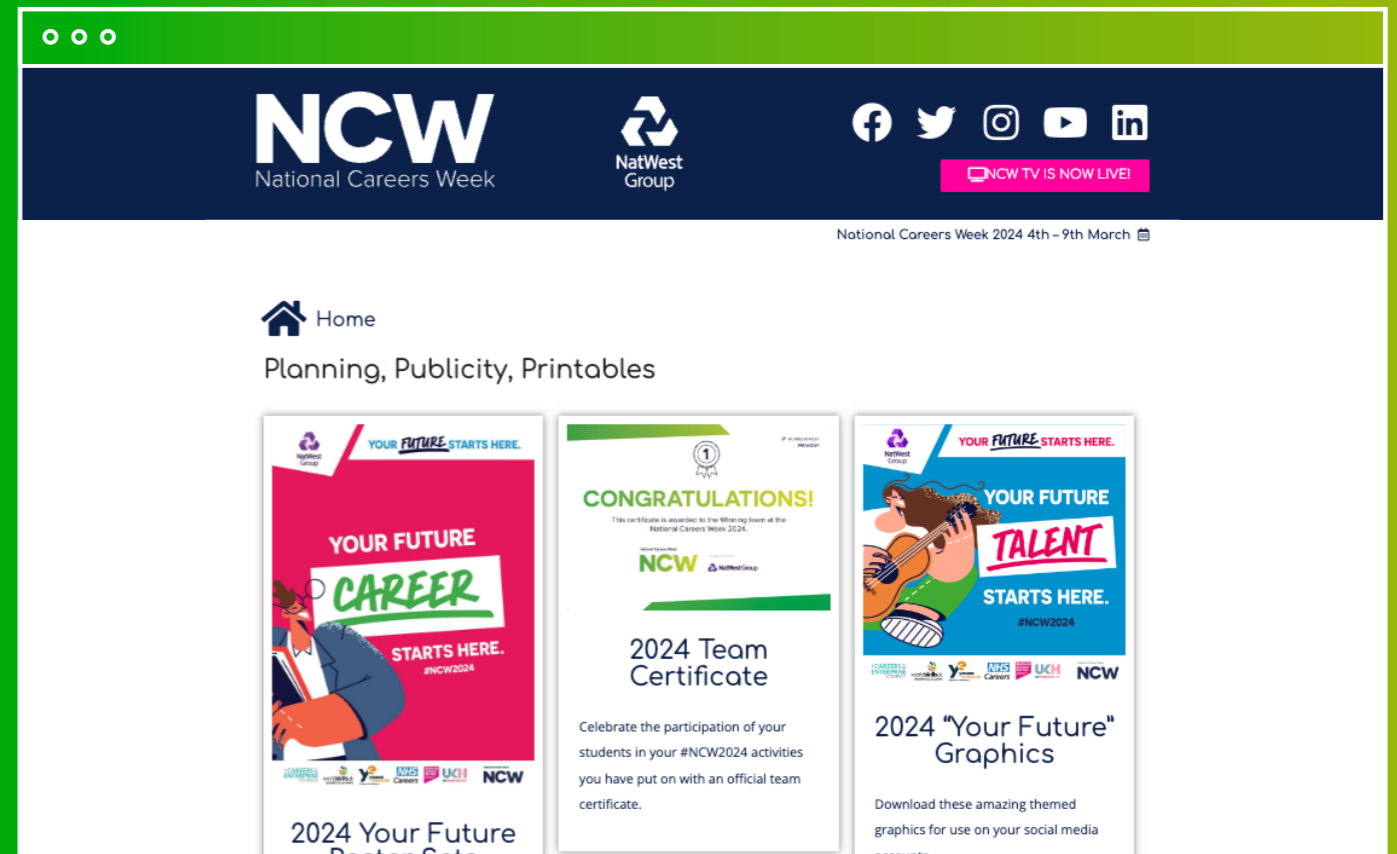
NCW
National Careers Week

NatWest Group

NCW TV IS NOW LIVE!

National Careers Week 2024 4th – 9th March

Home

Planning, Publicity, Printables

NatWest Group
YOUR FUTURE STARTS HERE.
YOUR FUTURE
CAREER
STARTS HERE.
#NCW2024
CAREERS & ENTERPRISE COMPANY
NHS Careers
UCH
NCW

2024 Your Future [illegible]

1
CONGRATULATIONS!
This certificate is awarded to the Winning team at the National Careers Week 2024.
NCW
NatWest Group

2024 Team Certificate

Celebrate the participation of your students in your #NCW2024 activities you have put on with an official team certificate.

NatWest Group
YOUR FUTURE STARTS HERE.
YOUR FUTURE
TALENT
STARTS HERE.
#NCW2024
CAREERS & ENTERPRISE COMPANY
NHS Careers
UCH
NCW

2024 "Your Future" Graphics

Download these amazing themed graphics for use on your social media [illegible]